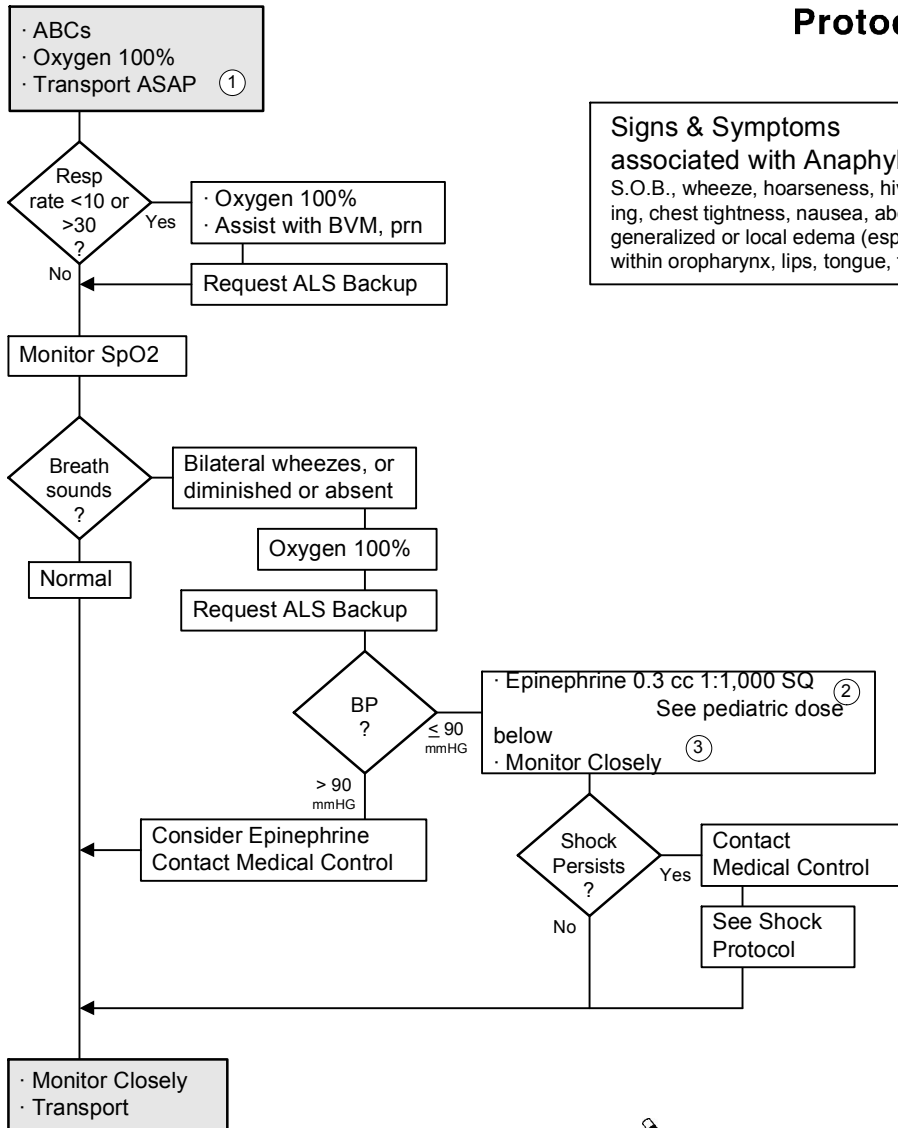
· ABCs
· Oxygen 100%
· Transport ASAP ①

Protoc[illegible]

Signs & Symptoms
associated with Anaphyl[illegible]
S.O.B., wheeze, hoarseness, hi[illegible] ing, chest tightness, nausea, ab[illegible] generalized or local edema (esp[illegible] within oropharynx, lips, tongue, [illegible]

Resp rate <10 or >30 ?

Yes

· Oxygen 100%
· Assist with BVM, prn

No

Request ALS Backup

Monitor SpO2

Breath sounds ?

Bilateral wheezes, or diminished or absent

Oxygen 100%

Normal

Request ALS Backup

BP ?

$\leq 90$ mmHG

· Epinephrine 0.3 cc 1:1,000 SQ ②
See pediatric dose below ③
· Monitor Closely

> 90 mmHG

Consider Epinephrine
Contact Medical Control

Shock Persists ?

Yes

Contact Medical Control

No

See Shock Protocol

· Monitor Closely
· Transport